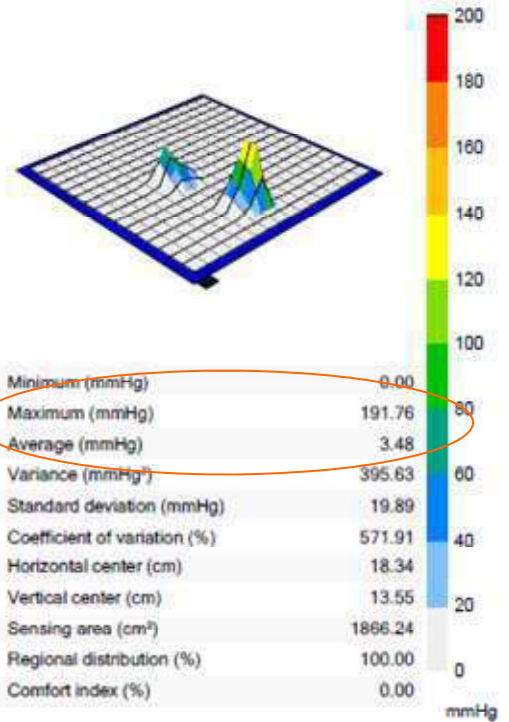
200
180
160
140
120
100
80
60
40
20
0
mmHg

| | |
|---|---|
| Minimum (mmHg) | 0.00 |
| Maximum (mmHg) | 191.76 |
| Average (mmHg) | 3.48 |
| Variance (mmHg$^2$) | 395.63 |
| Standard deviation (mmHg) | 19.89 |
| Coefficient of variation (%) | 571.91 |
| Horizontal center (cm) | 18.34 |
| Vertical center (cm) | 13.55 |
| Sensing area (cm$^2$) | 1866.24 |
| Regional distribution (%) | 100.00 |
| Comfort index (%) | 0.00 |